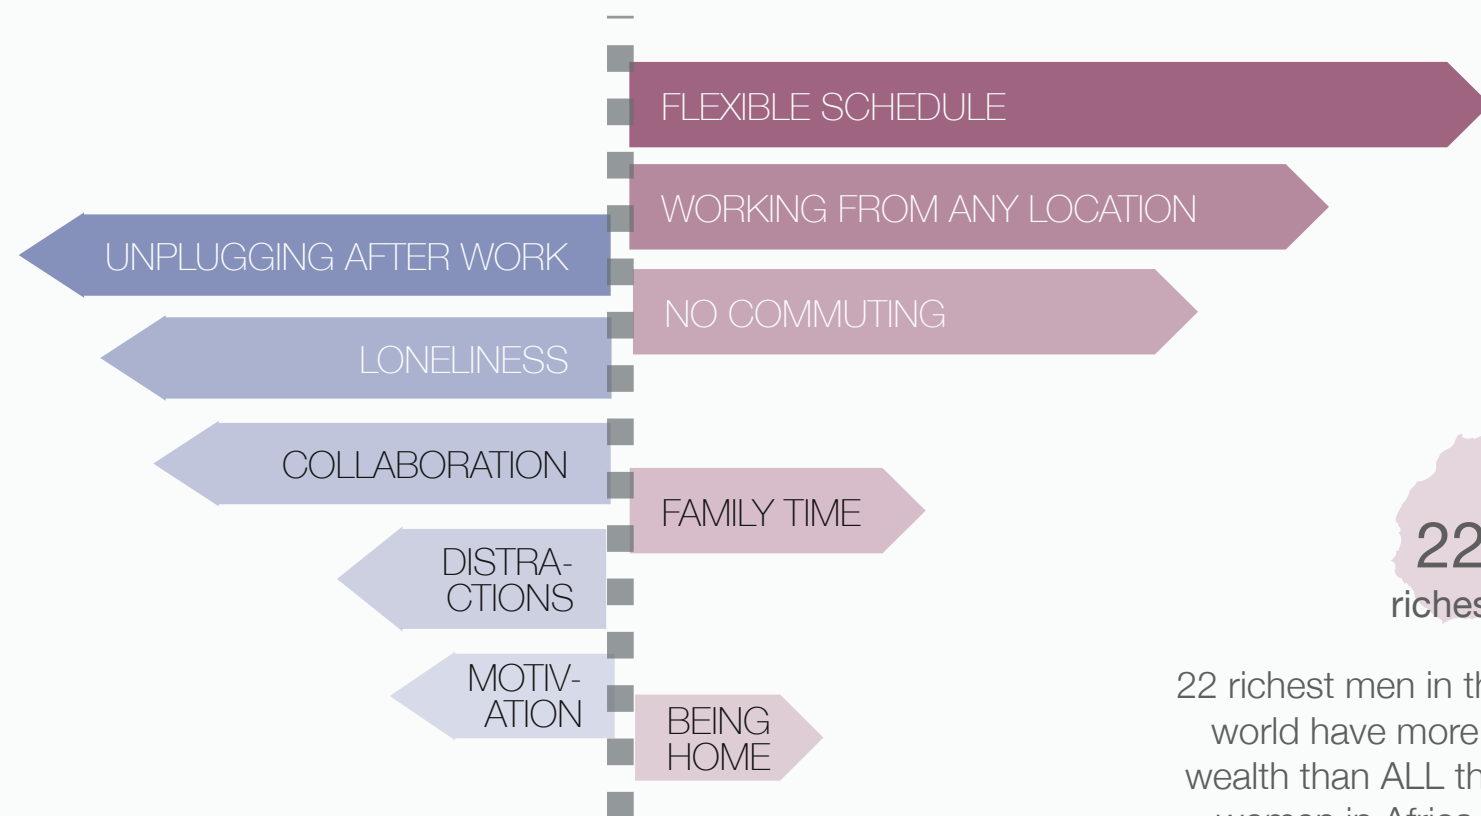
FLEXIBLE SCHEDULE

WORKING FROM ANY LOCATION

UNPLUGGING AFTER WORK

NO COMMUTING

LONELINESS

COLLABORATION

FAMILY TIME

DISTRA-CTIONS

MOTIV-ATION

BEING HOME

22

riches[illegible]

22 richest men in th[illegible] world have more wealth than ALL th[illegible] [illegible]